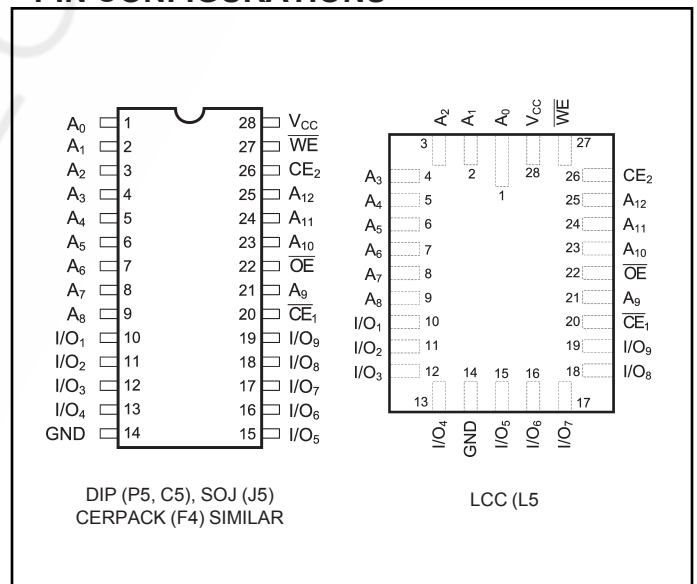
PIN CONFIGURATIONS

$A_0$ 1
$A_1$ 2
$A_2$ 3
$A_3$ 4
$A_4$ 5
$A_5$ 6
$A_6$ 7
$A_7$ 8
$A_8$ 9
$I/O_1$ 10
$I/O_2$ 11
$I/O_3$ 12
$I/O_4$ 13
GND 14

28 $V_{CC}$
27 $\overline{WE}$
26 $CE_2$
25 $A_{12}$
24 $A_{11}$
23 $A_{10}$
22 $\overline{OE}$
21 $A_9$
20 $\overline{CE}_1$
19 $I/O_9$
18 $I/O_8$
17 $I/O_7$
16 $I/O_6$
15 $I/O_5$

DIP (P5, C5), SOJ (J5)
CERPACK (F4) SIMILAR

$A_2$ $A_1$ $A_0$ $V_{CC}$ $\overline{WE}$
3 2 1 28 27

$A_3$ 4
$A_4$ 5
$A_5$ 6
$A_6$ 7
$A_7$ 8
$A_8$ 9
$I/O_1$ 10
$I/O_2$ 11
$I/O_3$ 12

26 $CE_2$
25 $A_{12}$
24 $A_{11}$
23 $A_{10}$
22 $\overline{OE}$
21 $A_9$
20 $\overline{CE}_1$
19 $I/O_9$
18 $I/O_8$

13 14 15 16 17
$I/O_4$ GND $I/O_5$ $I/O_6$ $I/O_7$

LCC (L5